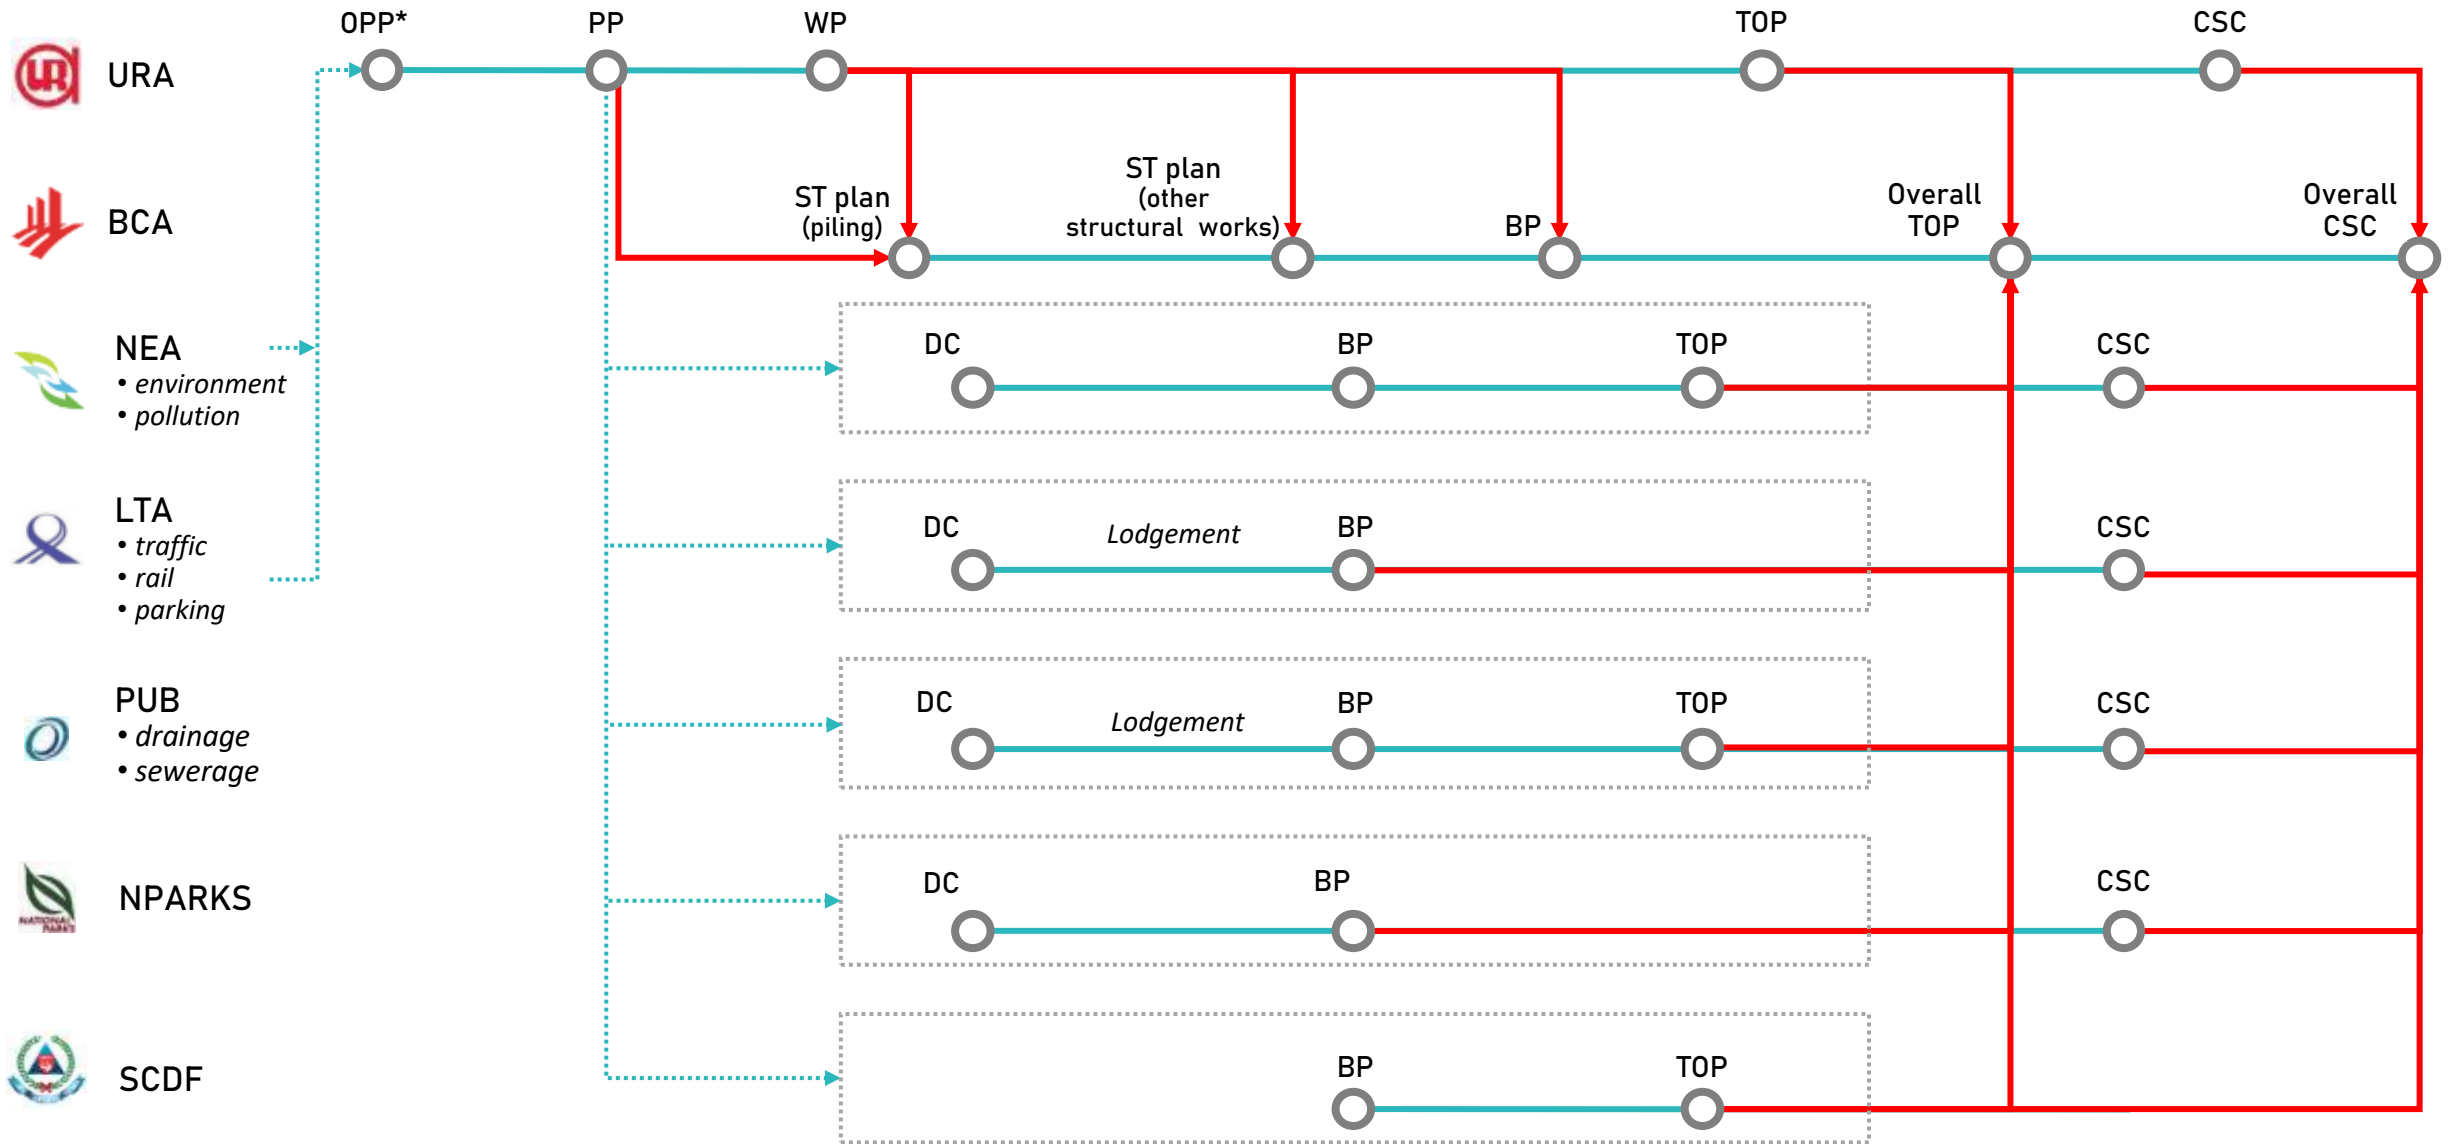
URA
OPP*
PP
WP
TOP
CSC

BCA
ST plan (piling)
ST plan (other structural works)
BP
Overall TOP
Overall CSC

NEA
• environment
• pollution
DC
BP
TOP
CSC

LTA
• traffic
• rail
• parking
DC
Lodgement
BP
CSC

PUB
• drainage
• sewerage
DC
Lodgement
BP
TOP
CSC

NPARKS
DC
BP
CSC

SCDF
BP
TOP